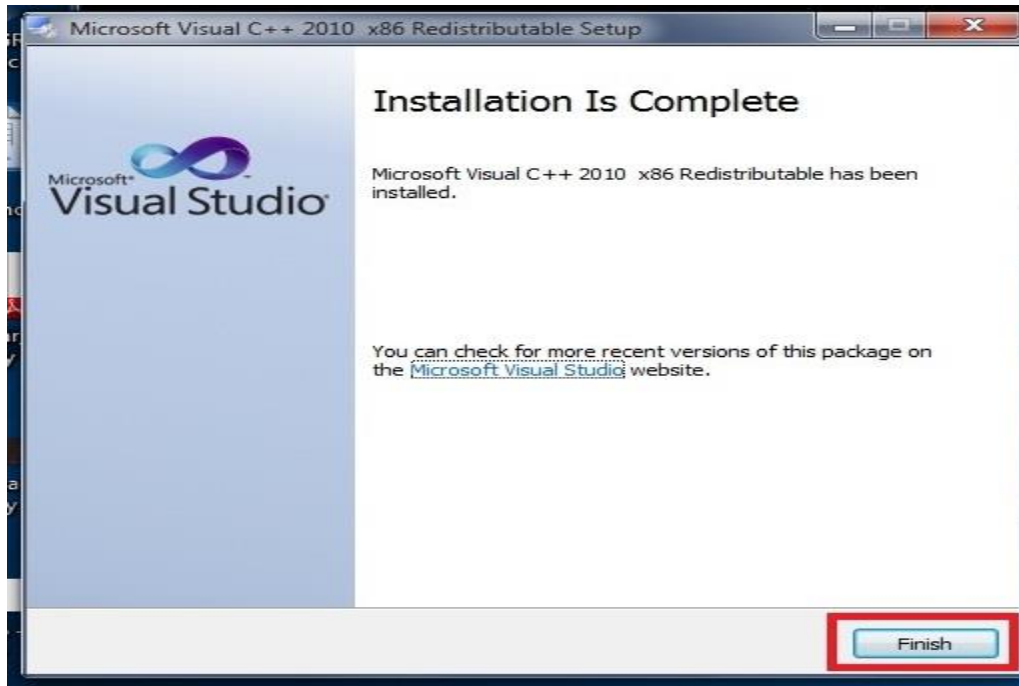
Microsoft Visual C++ 2010 x86 Redistributable Setup

Microsoft® Visual Studio®

Installation Is Complete

Microsoft Visual C++ 2010 x86 Redistributable has been installed.

You can check for more recent versions of this package on the Microsoft Visual Studio website.

Finish